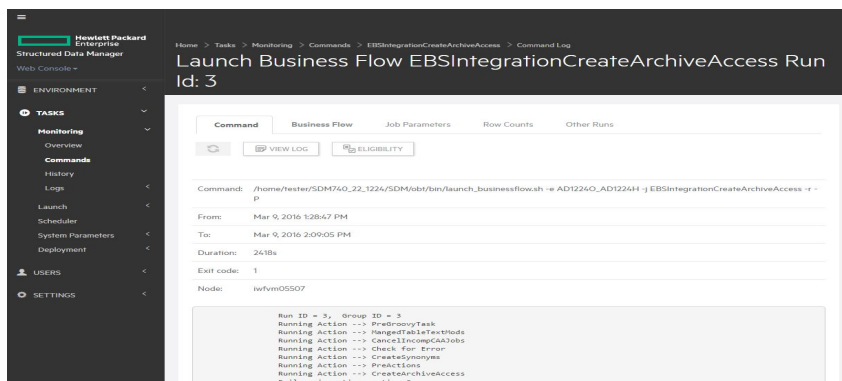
Hewlett Packard Enterprise
Structured Data Manager
Web Console ▾

ENVIRONMENT

TASKS
Monitoring
Overview
Commands
History
Logs
Launch
Scheduler
System Parameters
Deployment

USERS

SETTINGS

Home > Tasks > Monitoring > Commands > EBSIntegrationCreateArchiveAccess > Command Log

Launch Business Flow EBSIntegrationCreateArchiveAccess Run Id: 3

Command Business Flow Job Parameters Row Counts Other Runs

VIEW LOG ELIGIBILITY

| | |
|---|---|
| Command: | /home/tester/SDM740_22_1224/SDM/obt/bin/launch_businessflow.sh -e AD1224O_AD1224H -j EBSIntegrationCreateArchiveAccess -r -p |
| From: | Mar 9, 2016 1:28:47 PM |
| To: | Mar 9, 2016 2:09:05 PM |
| Duration: | 2418s |
| Exit code: | 1 |
| Node: | iwfvm05507 |

Run ID = 3, Group ID = 3
Running Action --> PreGroovyTask
Running Action --> MangedTableTextMods
Running Action --> CancelIncompCAAJobs
Running Action --> Check for Error
Running Action --> CreateSynonyms
Running Action --> PreActions
Running Action --> CreateArchiveAccess
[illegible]